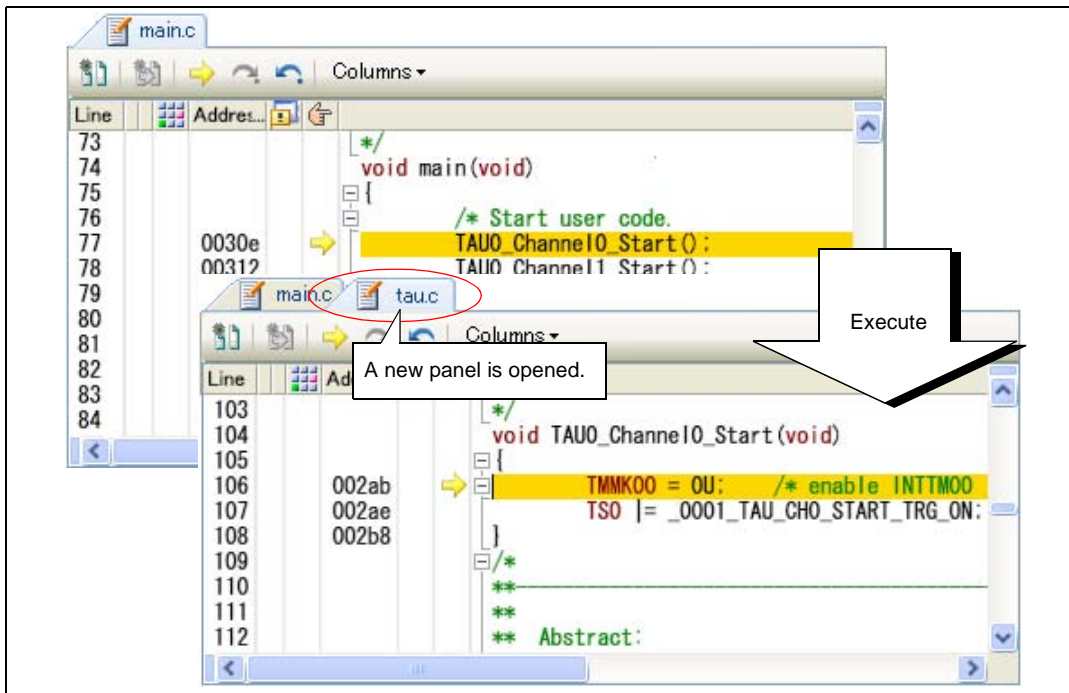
main.c

Columns ▾

Line | Addres...

73 */
74 void main(void)
75 {
76 /* Start user code.
77 0030e TAU0_Channel0_Start();
78 00312 TAU0_Channel1_Start();
79
80
81
82
83
84

main.c tau.c

Columns ▾

Execute

A new panel is opened.

Line | Add

103 */
104 void TAU0_Channel0_Start(void)
105 {
106 002ab TMMK00 = 0U; /* enable INTTM00
107 002ae TS0 |= _0001_TAU_CH0_START_TRG_ON;
108 002b8 }
109 /*
110 **---------------------------------------------
111 **
112 ** Abstract: